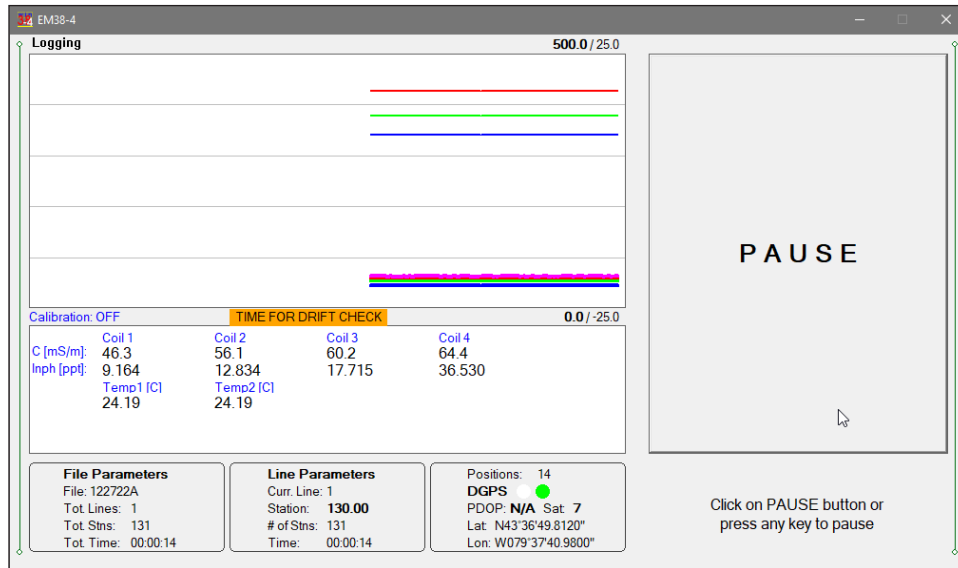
EM38-4

Logging

500.0 / 25.0

Calibration: OFF

TIME FOR DRIFT CHECK

0.0 / -25.0

| | Coil 1 | Coil 2 | Coil 3 | Coil 4 |
|---|---|---|---|---|
| C [mS/m]: | 46.3 | 56.1 | 60.2 | 64.4 |
| Inph [ppt]: | 9.164 | 12.834 | 17.715 | 36.530 |
| | Temp1 [C] | Temp2 [C] | | |
| | 24.19 | 24.19 | | |

File Parameters
File: 122722A
Tot. Lines: 1
Tot. Stns: 131
Tot. Time: 00:00:14

Line Parameters
Curr. Line: 1
Station: 130.00
# of Stns: 131
Time: 00:00:14

Positions: 14
DGPS
PDOP: N/A Sat: 7
Lat: N43°36'49.8120"
Lon: W079°37'40.9800"

PAUSE

Click on PAUSE button or press any key to pause